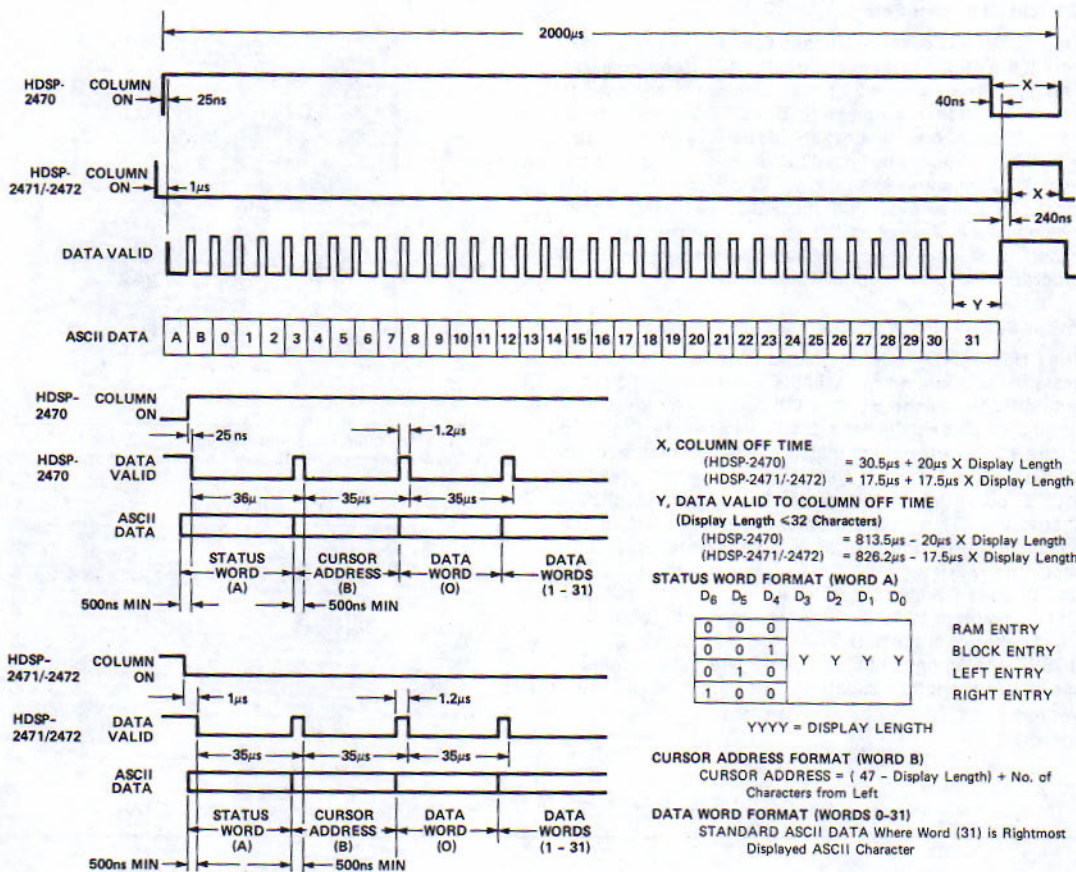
2000μs

HDSP-2470 COLUMN ON

25ns

40ns

X

HDSP-2471/-2472 COLUMN ON

1μs

X

240ns

DATA VALID

Y

ASCII DATA

| A | B | 0 | 1 | 2 | 3 | 4 | 5 | 6 | 7 | 8 | 9 | 10 | 11 | 12 | 13 | 14 | 15 | 16 | 17 | 18 | 19 | 20 | 21 | 22 | 23 | 24 | 25 | 26 | 27 | 28 | 29 | 30 | 31 |
|---|---|---|---|---|---|---|---|---|---|---|---|---|---|---|---|---|---|---|---|---|---|---|---|---|---|---|---|---|---|---|---|---|---|

HDSP-2470 COLUMN ON

25 ns

1.2μs

HDSP-2470 DATA VALID

36μ

35μs

35μs

ASCII DATA

STATUS WORD (A)

CURSOR ADDRESS (B)

DATA WORD (O)

DATA WORDS (1 - 31)

500ns MIN

500ns MIN

HDSP-2471/-2472 COLUMN ON

1μs

1.2μs

HDSP-2471/2472 DATA VALID

35μs

35μs

35μs

ASCII DATA

STATUS WORD (A)

CURSOR ADDRESS (B)

DATA WORD (O)

DATA WORDS (1 - 31)

500ns MIN

500ns MIN

X, COLUMN OFF TIME
(HDSP-2470) = 30.5μs + 20μs X Display Length
(HDSP-2471/-2472) = 17.5μs + 17.5μs X Display Length

Y, DATA VALID TO COLUMN OFF TIME
(Display Length <32 Characters)
(HDSP-2470) = 813.5μs - 20μs X Display Length
(HDSP-2471/-2472) = 826.2μs - 17.5μs X Display Length

STATUS WORD FORMAT (WORD A)

$D_6$ $D_5$ $D_4$ $D_3$ $D_2$ $D_1$ $D_0$

| 0 | 0 | 0 | | | | | RAM ENTRY |
|---|---|---|---|---|---|---|---|
| 0 | 0 | 1 | Y | Y | Y | Y | BLOCK ENTRY |
| 0 | 1 | 0 | | | | | LEFT ENTRY |
| 1 | 0 | 0 | | | | | RIGHT ENTRY |

YYYY = DISPLAY LENGTH

CURSOR ADDRESS FORMAT (WORD B)
CURSOR ADDRESS = ( 47 - Display Length) + No. of Characters from Left

DATA WORD FORMAT (WORDS 0-31)
STANDARD ASCII DATA Where Word (31) is Rightmost Displayed ASCII Character